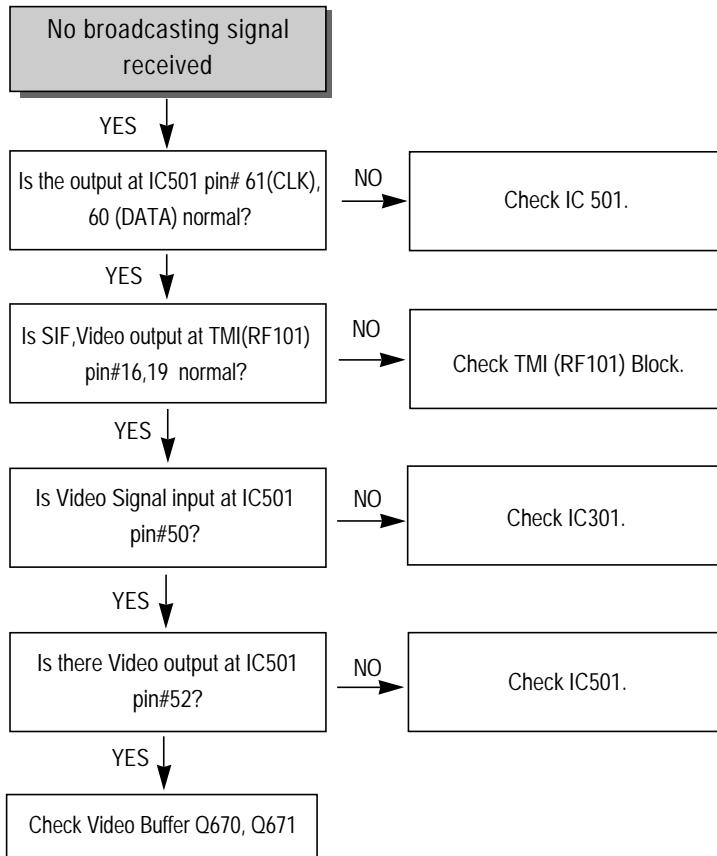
No broadcasting signal received

YES

Is the output at IC501 pin# 61(CLK), 60 (DATA) normal?

NO

Check IC 501.

YES

Is SIF,Video output at TMI(RF101) pin#16,19 normal?

NO

Check TMI (RF101) Block.

YES

Is Video Signal input at IC501 pin#50?

NO

Check IC301.

YES

Is there Video output at IC501 pin#52?

NO

Check IC501.

YES

Check Video Buffer Q670, Q671